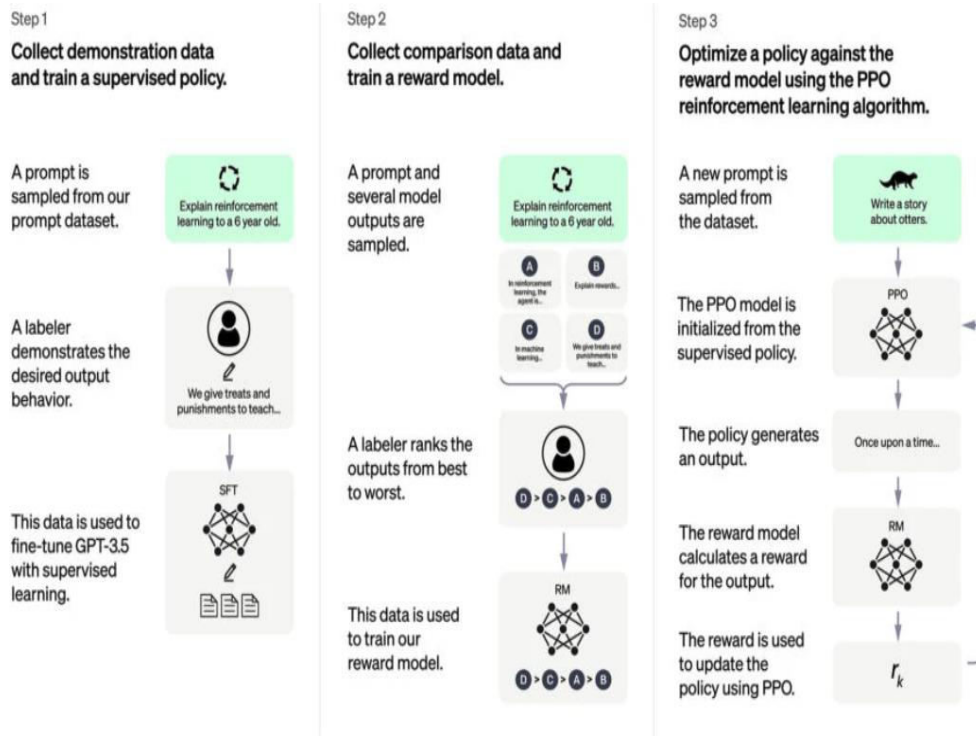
Step 1

Collect demonstration data and train a supervised policy.

A prompt is sampled from our prompt dataset.

Explain reinforcement learning to a 6 year old.

A labeler demonstrates the desired output behavior.

We give treats and punishments to teach...

This data is used to fine-tune GPT-3.5 with supervised learning.

SFT

Step 2

Collect comparison data and train a reward model.

A prompt and several model outputs are sampled.

Explain reinforcement learning to a 6 year old.

A

In reinforcement learning, the agent is...

B

Explain rewards...

C

In machine learning...

D

We give treats and punishments to teach...

A labeler ranks the outputs from best to worst.

D > C > A > B

This data is used to train our reward model.

RM

D > C > A > B

Step 3

Optimize a policy against the reward model using the PPO reinforcement learning algorithm.

A new prompt is sampled from the dataset.

Write a story about otters.

The PPO model is initialized from the supervised policy.

PPO

The policy generates an output.

Once upon a time...

The reward model calculates a reward for the output.

RM

The reward is used to update the policy using PPO.

$r_k$